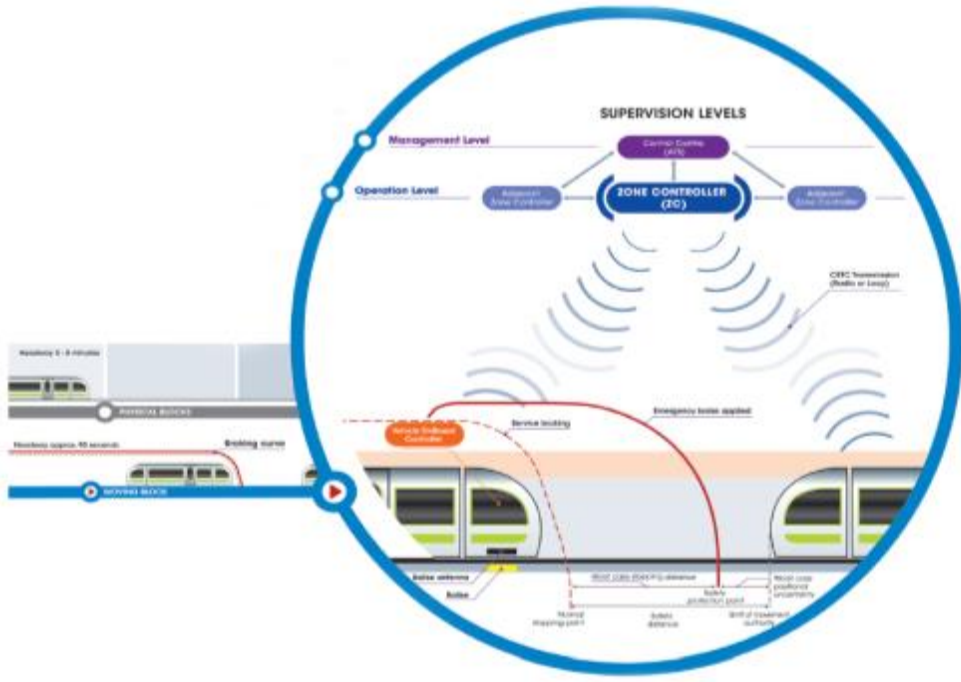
SUPERVISION LEVELS

Management Level

Control Centre (ATS)

Operation Level

Adjacent Zone Controller

ZONE CONTROLLER (ZC)

Adjacent Zone Controller

CBTC Transmission (Radio or Loop)

Headway 3 - 5 minutes

PHYSICAL BLOCKS

Headway approx. 90 seconds

Braking curve

MOVING BLOCK

Vehicle Onboard Controller

Service braking

Emergency brake applied

Balise antenna

Balise

Worst case stopping distance

Safety protection point

Worst case positional uncertainty

Normal stopping point

Safety distance

Limit of movement authority